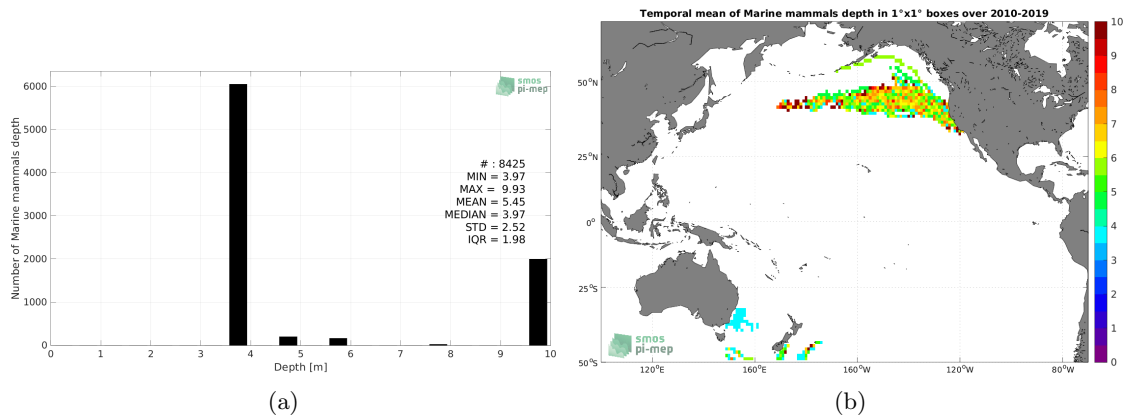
smos pi-mep

6000
5000
4000
3000
2000
1000
0

Number of Marine mammals depth

# : 8425
MIN = 3.97
MAX = 9.93
MEAN = 5.45
MEDIAN = 3.97
STD = 2.52
IQR = 1.98

0 1 2 3 4 5 6 7 8 9 10
Depth [m]

(a)

Temporal mean of Marine mammals depth in 1°x1° boxes over 2010-2019

50°N
25°N
0°
25°S
50°S

120°E 160°E 160°W 120°W 80°W

smos pi-mep

10
9
8
7
6
5
4
3
2
1
0

(b)